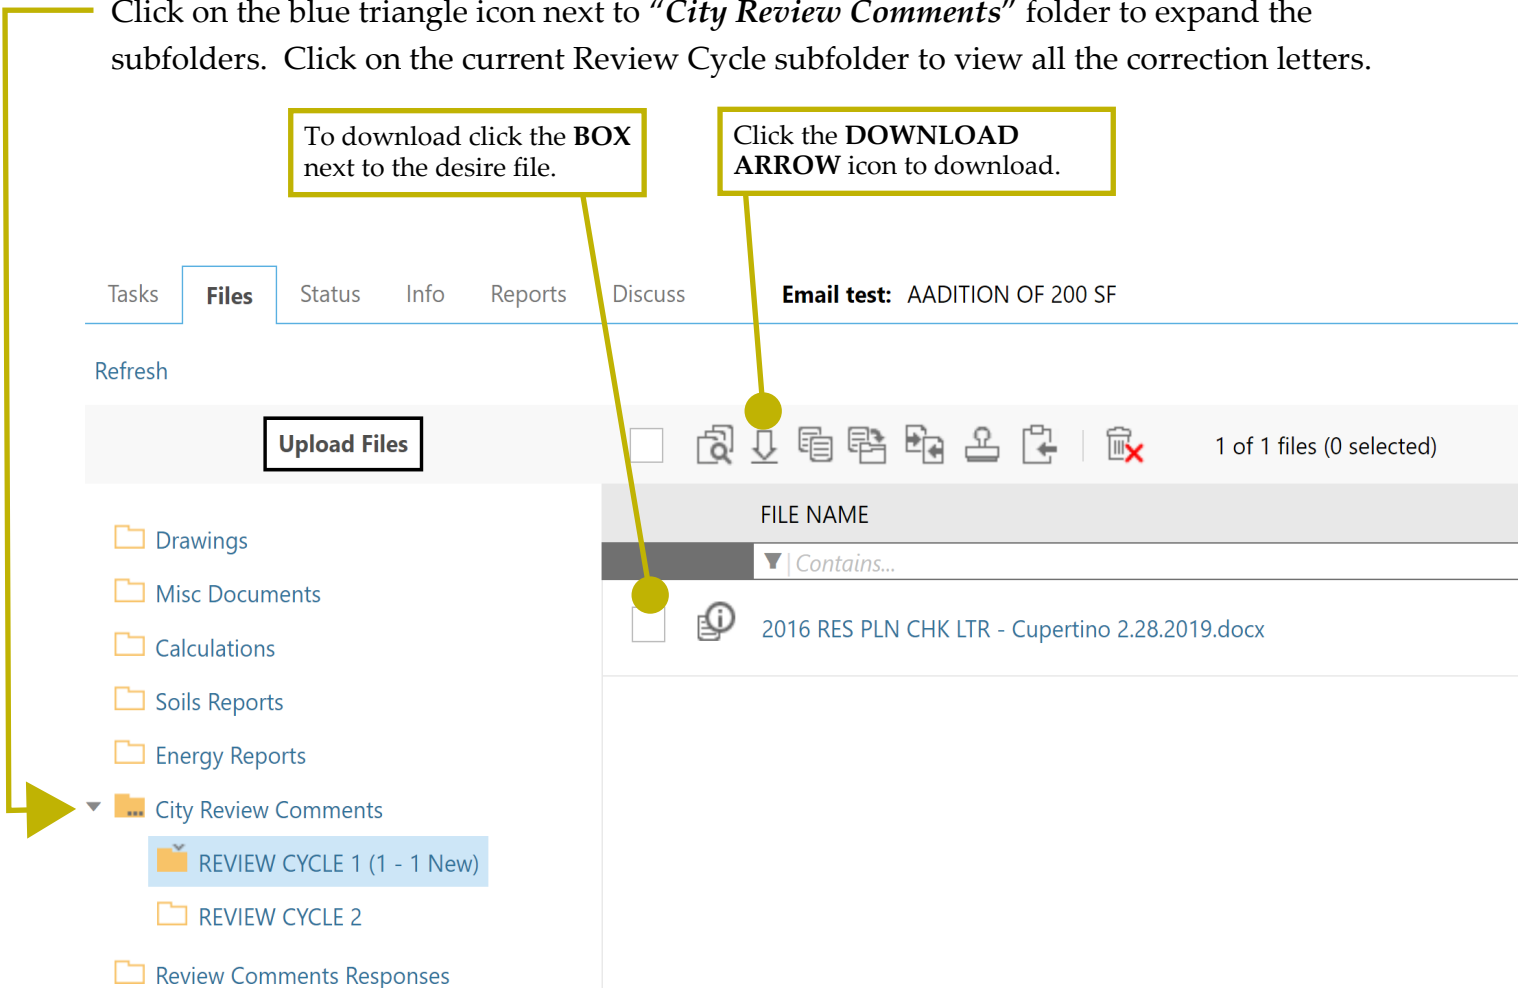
Click on the blue triangle icon next to "*City Review Comments*" folder to expand the subfolders. Click on the current Review Cycle subfolder to view all the correction letters.

To download click the **BOX** next to the desire file.

Click the **DOWNLOAD ARROW** icon to download.

Tasks Files Status Info Reports Discuss

**Email test:** AADITION OF 200 SF

Refresh

Upload Files

1 of 1 files (0 selected)

FILE NAME

Contains...

2016 RES PLN CHK LTR - Cupertino 2.28.2019.docx

Drawings

Misc Documents

Calculations

Soils Reports

Energy Reports

City Review Comments

REVIEW CYCLE 1 (1 - 1 New)

REVIEW CYCLE 2

Review Comments Responses